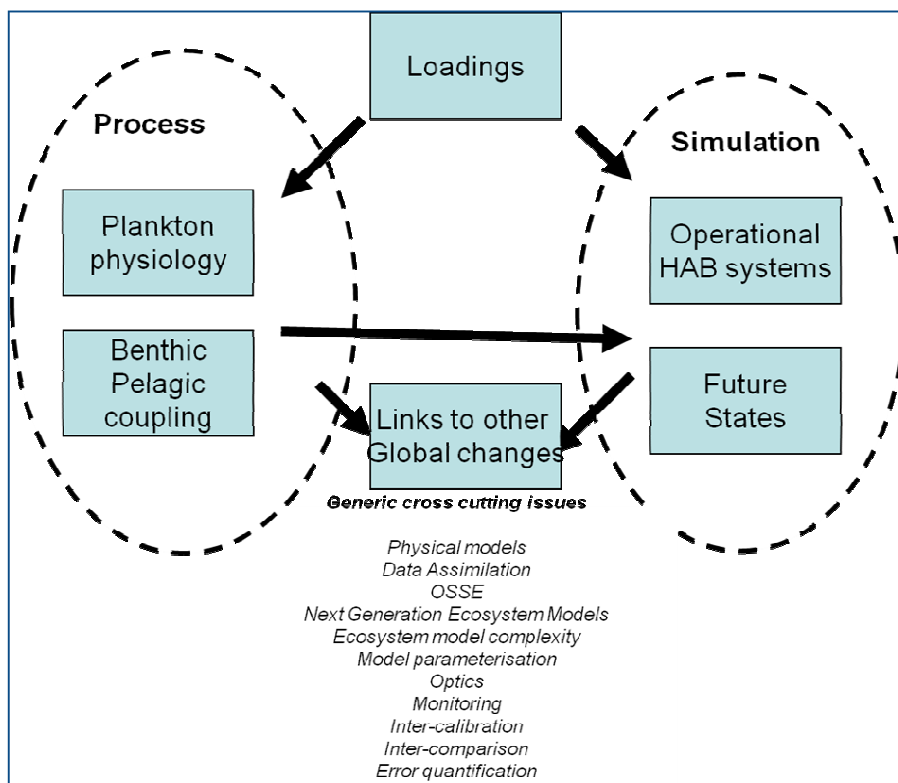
Loadings

Process

Simulation

Plankton physiology

Operational HAB systems

Benthic Pelagic coupling

Future States

Links to other Global changes

Generic cross cutting issues

Physical models
Data Assimilation
OSSE
Next Generation Ecosystem Models
Ecosystem model complexity
Model parameterisation
Optics
Monitoring
Inter-calibration
Inter-comparison
Error quantification